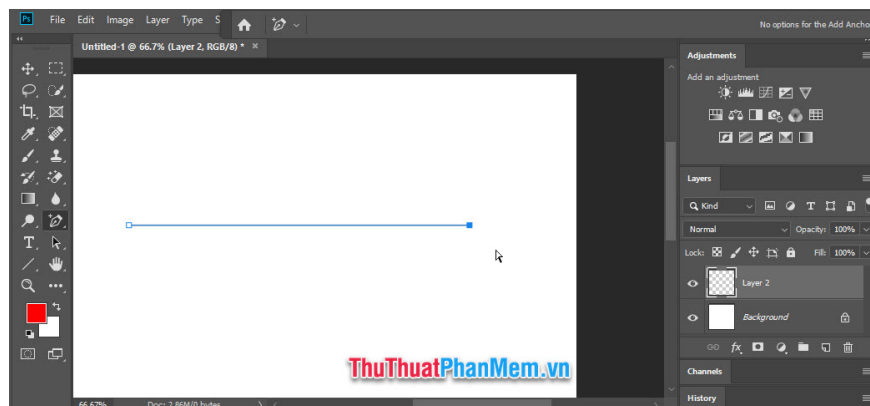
Ps File Edit Image Layer Type S

No options for the Add Ancho

Untitled-1 @ 66.7% (Layer 2, RGB/8) * ×

Adjustments

Add an adjustment

Layers

Kind

Normal

Opacity: 100%

Lock:

Fill: 100%

Layer 2

Background

Channels

History

ThuThuatPhanMem.vn

66.67%

Doc: 2.86M/0 bytes